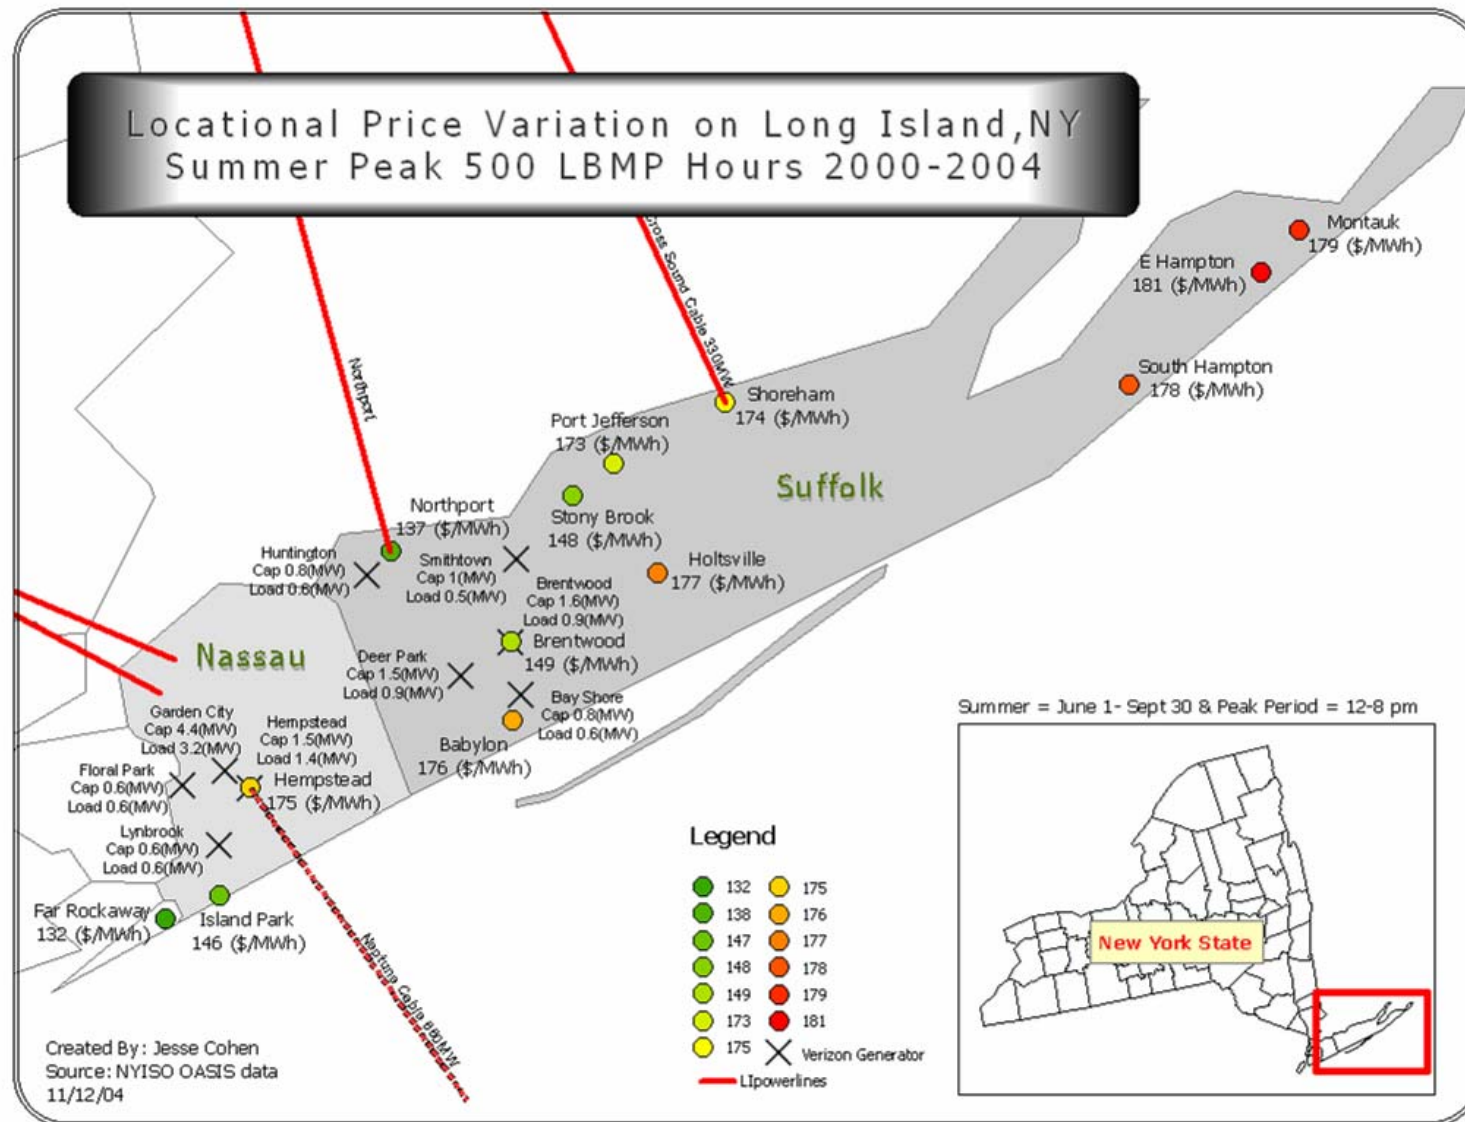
Locational Price Variation on Long Island,NY
Summer Peak 500 LBMP Hours 2000-2004

Cross Sound Cable 330MW

Northport

Montauk
179 ($/MWh)

E Hampton
181 ($/MWh)

South Hampton
178 ($/MWh)

Shoreham
174 ($/MWh)

Port Jefferson
173 ($/MWh)

Suffolk

Northport
137 ($/MWh)

Stony Brook
148 ($/MWh)

Huntington
Cap 0.8(MW)
Load 0.6(MW)

Smithtown
Cap 1(MW)
Load 0.5(MW)

Holtsville
177 ($/MWh)

Brentwood
Cap 1.6(MW)
Load 0.9(MW)

Brentwood
149 ($/MWh)

Nassau

Deer Park
Cap 1.5(MW)
Load 0.9(MW)

Bay Shore
Cap 0.8(MW)
Load 0.6(MW)

Garden City
Cap 4.4(MW)
Load 3.2(MW)

Hempstead
Cap 1.5(MW)
Load 1.4(MW)

Babylon
176 ($/MWh)

Floral Park
Cap 0.6(MW)
Load 0.6(MW)

Hempstead
175 ($/MWh)

Lynbrook
Cap 0.6(MW)
Load 0.6(MW)

Far Rockaway
132 ($/MWh)

Island Park
146 ($/MWh)

Neptune Cable 660MW

Summer = June 1- Sept 30 & Peak Period = 12-8 pm

New York State

Legend
132 175
138 176
147 177
148 178
149 179
173 181
175 Verizon Generator
LIpowerlines

Created By: Jesse Cohen
Source: NYISO OASIS data
11/12/04